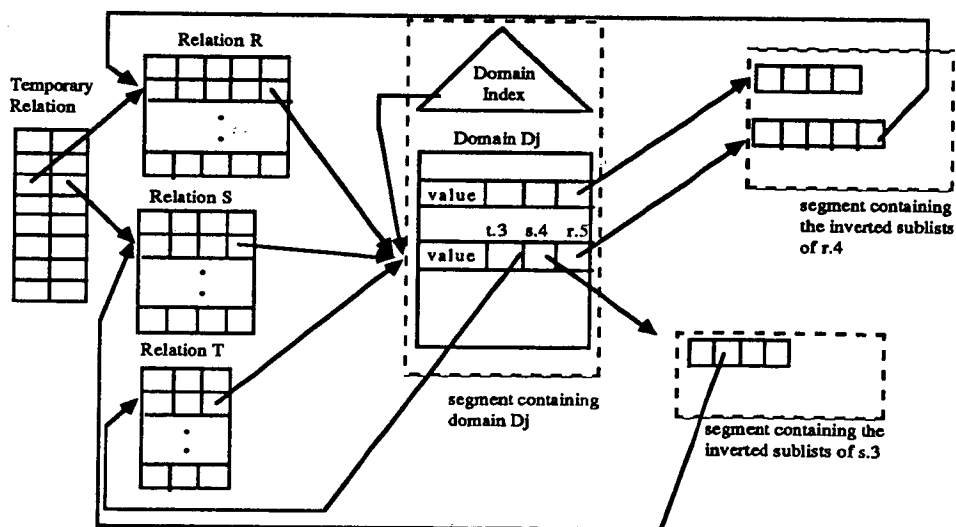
Relation R

Temporary Relation

Domain Index

Domain Dj

value

value

t.3 s.4 r.5

Relation S

Relation T

segment containing the inverted sublists of r.4

segment containing domain Dj

segment containing the inverted sublists of s.3